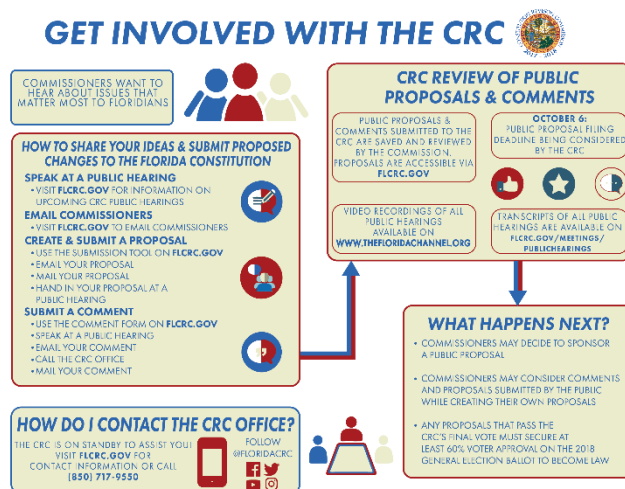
GET INVOLVED WITH THE CRC

COMMISSIONERS WANT TO HEAR ABOUT ISSUES THAT MATTER MOST TO FLORIDIANS

HOW TO SHARE YOUR IDEAS & SUBMIT PROPOSED CHANGES TO THE FLORIDA CONSTITUTION

SPEAK AT A PUBLIC HEARING
• VISIT FLCRC.GOV FOR INFORMATION ON UPCOMING CRC PUBLIC HEARINGS

EMAIL COMMISSIONERS
• VISIT FLCRC.GOV TO EMAIL COMMISSIONERS

CREATE & SUBMIT A PROPOSAL
• USE THE SUBMISSION TOOL ON FLCRC.GOV
• EMAIL YOUR PROPOSAL
• MAIL YOUR PROPOSAL
• HAND IN YOUR PROPOSAL AT A PUBLIC HEARING

SUBMIT A COMMENT
• USE THE COMMENT FORM ON FLCRC.GOV
• SPEAK AT A PUBLIC HEARING
• EMAIL YOUR COMMENT
• CALL THE CRC OFFICE
• MAIL YOUR COMMENT

CRC REVIEW OF PUBLIC PROPOSALS & COMMENTS

PUBLIC PROPOSALS & COMMENTS SUBMITTED TO THE CRC ARE SAVED AND REVIEWED BY THE COMMISSION. PROPOSALS ARE ACCESSIBLE VIA FLCRC.GOV

OCTOBER 6: PUBLIC PROPOSAL FILING DEADLINE BEING CONSIDERED BY THE CRC

VIDEO RECORDINGS OF ALL PUBLIC HEARINGS AVAILABLE ON WWW.THEFLORIDACHANNEL.ORG

TRANSCRIPTS OF ALL PUBLIC HEARINGS ARE AVAILABLE ON FLCRC.GOV/MEETINGS/PUBLICHEARINGS

WHAT HAPPENS NEXT?
• COMMISSIONERS MAY DECIDE TO SPONSOR A PUBLIC PROPOSAL
• COMMISSIONERS MAY CONSIDER COMMENTS AND PROPOSALS SUBMITTED BY THE PUBLIC WHILE CREATING THEIR OWN PROPOSALS
• ANY PROPOSALS THAT PASS THE CRC'S FINAL VOTE MUST SECURE AT LEAST 60% VOTER APPROVAL ON THE 2018 GENERAL ELECTION BALLOT TO BECOME LAW

HOW DO I CONTACT THE CRC OFFICE?
THE CRC IS ON STANDBY TO ASSIST YOU! VISIT FLCRC.GOV FOR CONTACT INFORMATION OR CALL (850) 717-9550

FOLLOW @FLORIDACRC